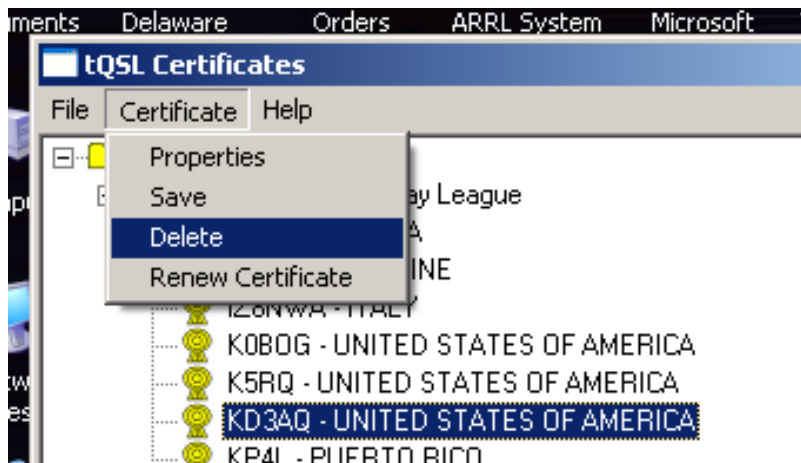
ments Delaware Orders ARRL System Microsoft

tQSL Certificates

File Certificate Help

Properties
Save
Delete
Renew Certificate

ay League
A
INE
I23NWA - ITALY
K0BOG - UNITED STATES OF AMERICA
K5RQ - UNITED STATES OF AMERICA
KD3AQ - UNITED STATES OF AMERICA
KP4L - PUERTO RICO